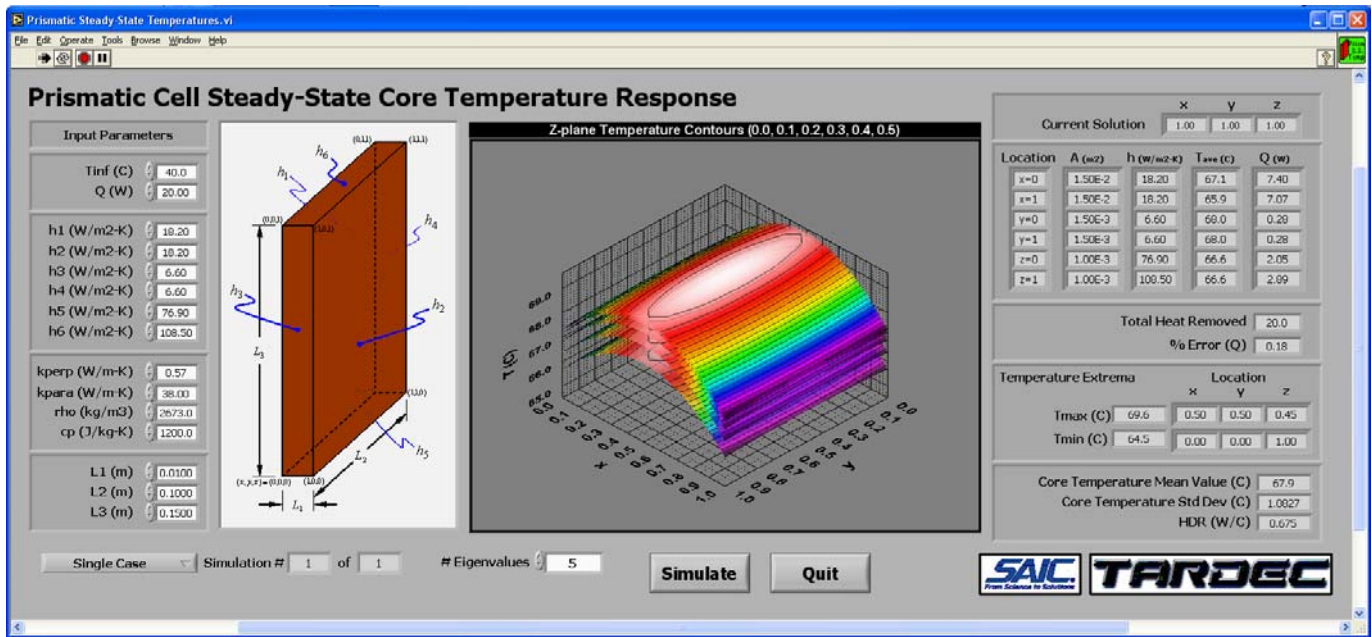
Prismatic Steady-State Temperatures.vi

File Edit Operate Tools Browse Window Help

Prismatic Cell Steady-State Core Temperature Response

Input Parameters

Tinf (C) 40.0
Q (W) 20.00

h1 (W/m2-K) 18.20
h2 (W/m2-K) 18.20
h3 (W/m2-K) 6.60
h4 (W/m2-K) 6.60
h5 (W/m2-K) 76.90
h6 (W/m2-K) 108.50

kperp (W/m-K) 0.57
kpara (W/m-K) 38.00
rho (kg/m3) 2673.0
cp (J/kg-K) 1200.0

L1 (m) 0.0100
L2 (m) 0.1000
L3 (m) 0.1500

$h_6$ $h_1$ $h_4$ $h_3$ $h_2$ $h_5$ $L_3$ $L_2$ $L_1$ (0,1,1) (1,1,1) (0,0,1) (1,0,1) (1,1,0) (x,y,z) = (0,0,0) (1,0,0)

Z-plane Temperature Contours (0.0, 0.1, 0.2, 0.3, 0.4, 0.5)

T (C) 65.0 66.0 67.0 68.0 69.0
x 0.0 0.1 0.2 0.3 0.4 0.5 0.6 0.7 0.8 0.9 1.0
y 0.0 0.1 0.2 0.3 0.4 0.5 0.6 0.7 0.8 0.9 1.0

Current Solution x 1.00 y 1.00 z 1.00

| Location | A (m2) | h (W/m2-K) | Tave (C) | Q (W) |
|---|---|---|---|---|
| x=0 | 1.50E-2 | 18.20 | 67.1 | 7.40 |
| x=1 | 1.50E-2 | 18.20 | 65.9 | 7.07 |
| y=0 | 1.50E-3 | 6.60 | 68.0 | 0.28 |
| y=1 | 1.50E-3 | 6.60 | 68.0 | 0.28 |
| z=0 | 1.00E-3 | 76.90 | 66.6 | 2.05 |
| z=1 | 1.00E-3 | 108.50 | 66.6 | 2.89 |

Total Heat Removed 20.0
% Error (Q) 0.18

Temperature Extrema Location x y z
Tmax (C) 69.6 0.50 0.50 0.45
Tmin (C) 64.5 0.00 0.00 1.00

Core Temperature Mean Value (C) 67.9
Core Temperature Std Dev (C) 1.0827
HDR (W/C) 0.675

Single Case Simulation # 1 of 1 # Eigenvalues 5 Simulate Quit

SAIC From Science to Solutions TARDEC